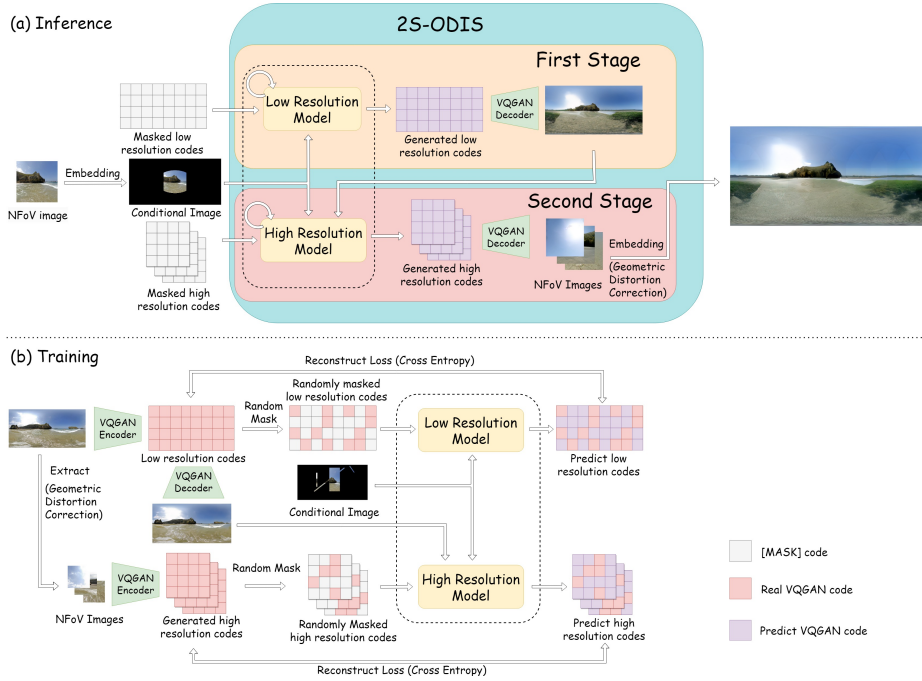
(a) Inference

2S-ODIS

First Stage

Masked low resolution codes

Low Resolution Model

Generated low resolution codes

VQGAN Decoder

NFoV image

Embedding

Conditional Image

Second Stage

Masked high resolution codes

High Resolution Model

Generated high resolution codes

VQGAN Decoder

NFoV Images

Embedding (Geometric Distortion Correction)

(b) Training

Reconstruct Loss (Cross Entropy)

VQGAN Encoder

Low resolution codes

Random Mask

Randomly masked low resolution codes

Low Resolution Model

Predict low resolution codes

Extract (Geometric Distortion Correction)

VQGAN Decoder

Conditional Image

NFoV Images

VQGAN Encoder

Generated high resolution codes

Random Mask

Randomly Masked high resolution codes

High Resolution Model

Predict high resolution codes

Reconstruct Loss (Cross Entropy)

[MASK] code

Real VQGAN code

Predict VQGAN code